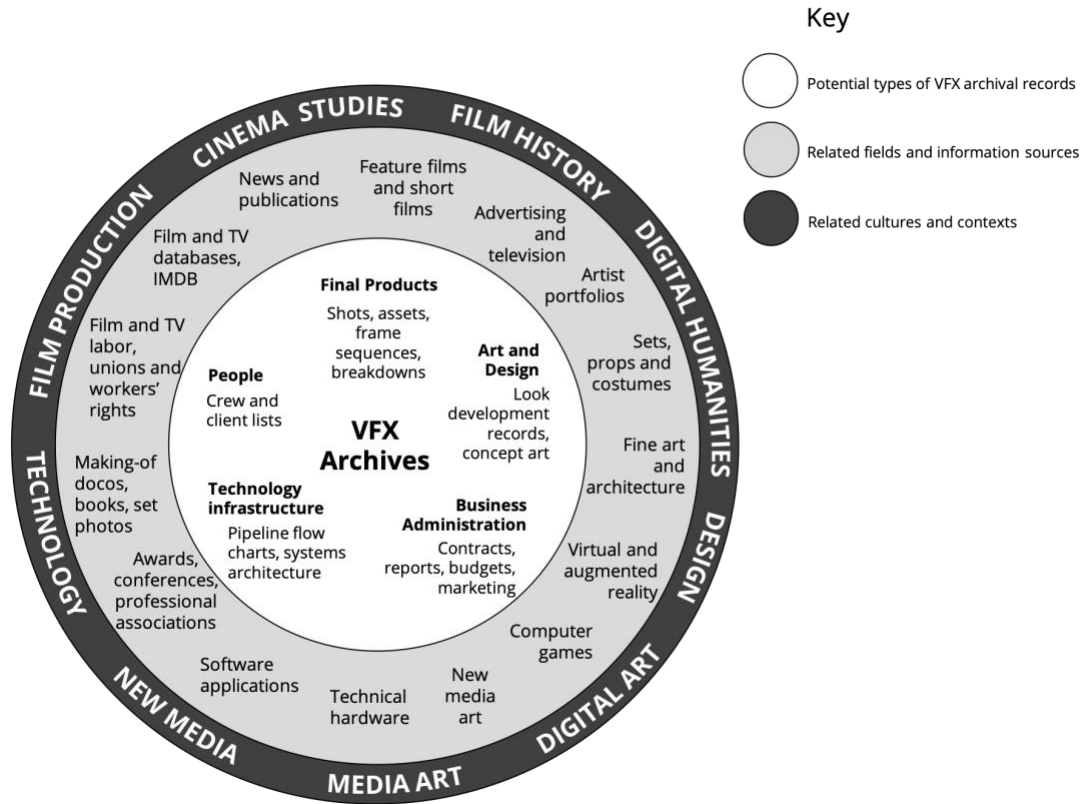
Key

Potential types of VFX archival records

Related fields and information sources

Related cultures and contexts

CINEMA STUDIES
FILM HISTORY
DIGITAL HUMANITIES
DESIGN
DIGITAL ART
MEDIA ART
NEW MEDIA
TECHNOLOGY
FILM PRODUCTION

Feature films and short films
Advertising and television
Artist portfolios
Sets, props and costumes
Fine art and architecture
Virtual and augmented reality
Computer games
New media art
Technical hardware
Software applications
Awards, conferences, professional associations
Making-of docos, books, set photos
Film and TV labor, unions and workers' rights
Film and TV databases, IMDB
News and publications

Final Products
Shots, assets, frame sequences, breakdowns

Art and Design
Look development records, concept art

Business Administration
Contracts, reports, budgets, marketing

Technology infrastructure
Pipeline flow charts, systems architecture

People
Crew and client lists

VFX Archives